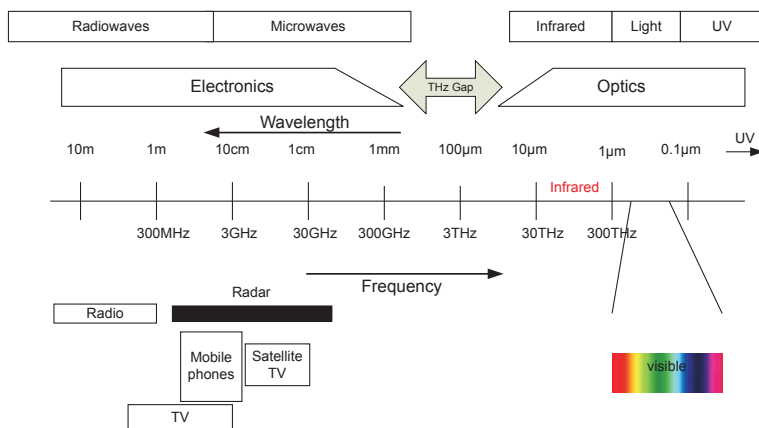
Radiowaves | Microwaves

Infrared | Light | UV

Electronics

THz Gap

Optics

Wavelength

UV

10m 1m 10cm 1cm 1mm 100μm 10μm 1μm 0.1μm

Infrared

300MHz 3GHz 30GHz 300GHz 3THz 30THz 300THz

Frequency

Radar

Radio

Mobile phones

Satellite TV

visible

TV